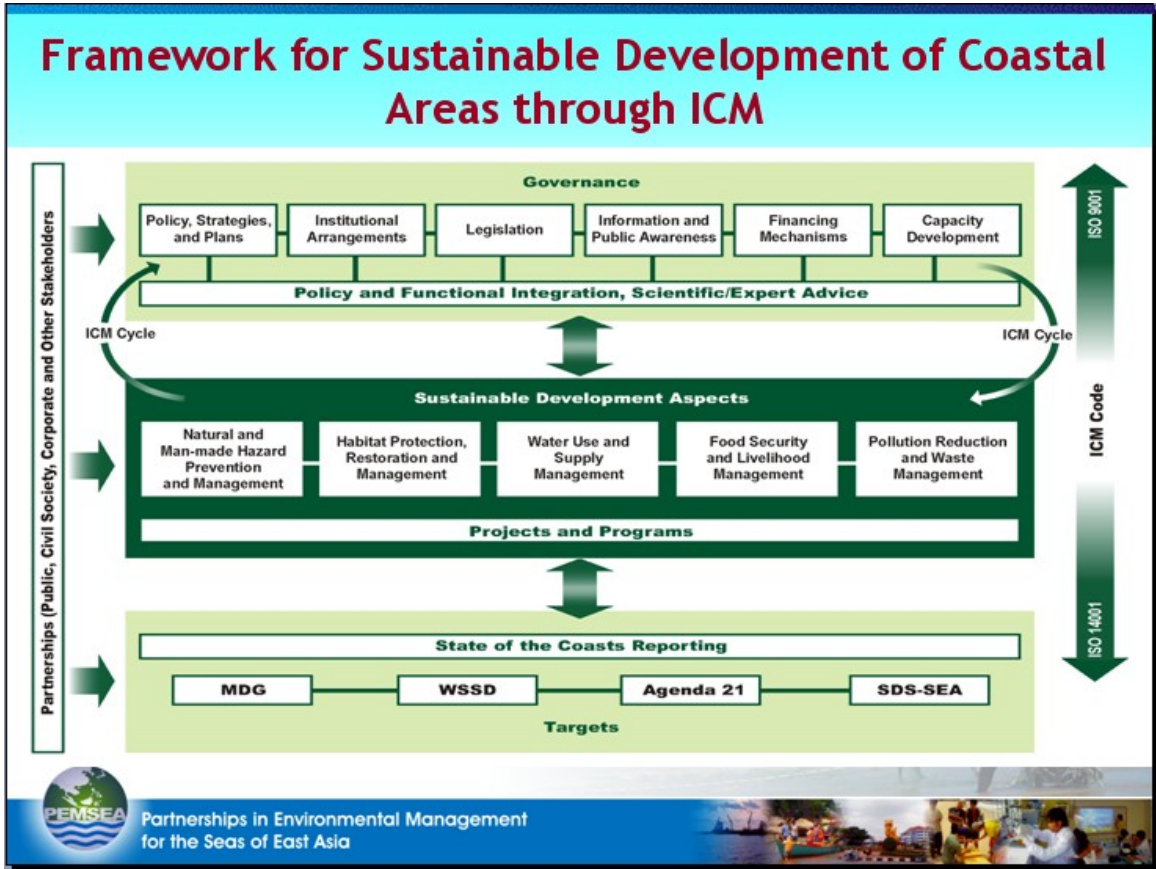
Framework for Sustainable Development of Coastal Areas through ICM

Partnerships (Public, Civil Society, Corporate and Other Stakeholders)

Governance

Policy, Strategies, and Plans

Institutional Arrangements

Legislation

Information and Public Awareness

Financing Mechanisms

Capacity Development

Policy and Functional Integration, Scientific/Expert Advice

ICM Cycle

ICM Cycle

Sustainable Development Aspects

Natural and Man-made Hazard Prevention and Management

Habitat Protection, Restoration and Management

Water Use and Supply Management

Food Security and Livelihood Management

Pollution Reduction and Waste Management

Projects and Programs

State of the Coasts Reporting

MDG

WSSD

Agenda 21

SDS-SEA

Targets

ISO 9001

ICM Code

ISO 14001

PEMSEA

Partnerships in Environmental Management for the Seas of East Asia